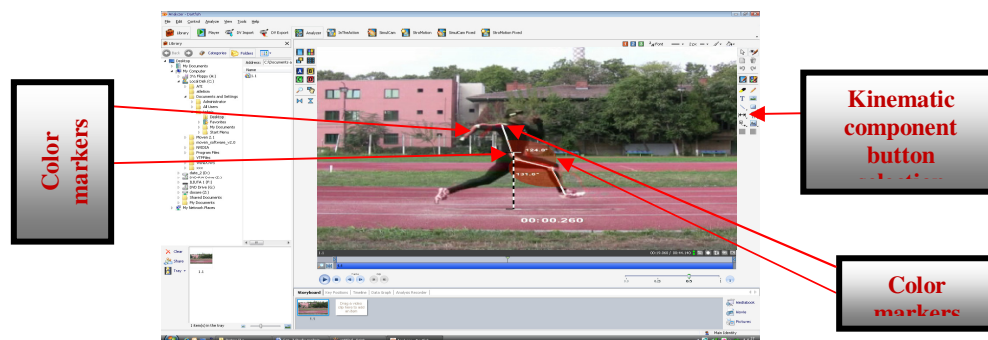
Color markers

Kinematic component button

Color markers

File Edit Control Analyze View Tools Help

Library Player DV Import DV Export Analyzer SimulCam StroMotion SimulCam Picsel StroMotion Picsel

Library

Back Categories Folders

Desktop
My Documents
My Computer
Administrator
All Users
Desktop
Favorites
My Documents
Start Menu
My Network Places

Address

Name

00:00.260

Clear
Share
Tray

Storyboard

Mediaboom
Movie
Pictures